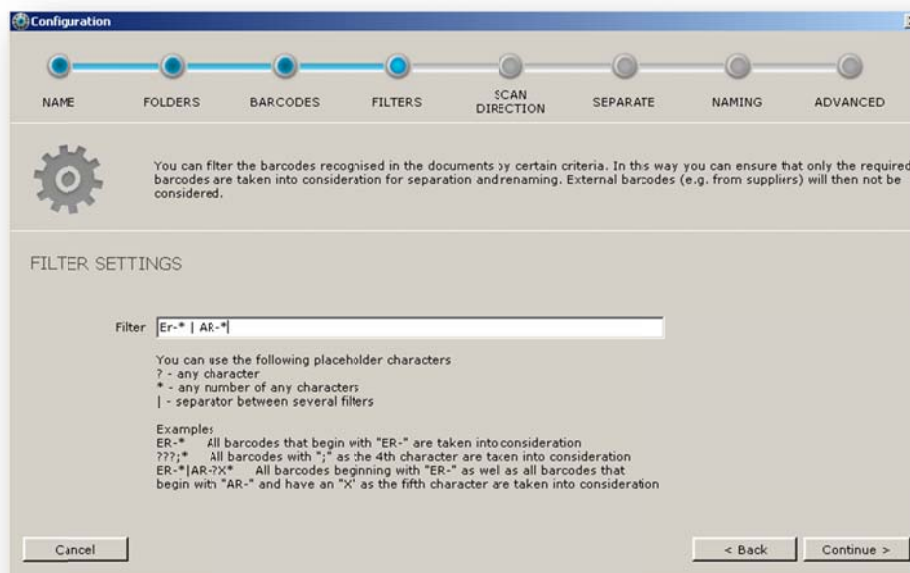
Configuration

NAME FOLDERS BARCODES FILTERS SCAN DIRECTION SEPARATE NAMING ADVANCED

You can filter the barcodes recognised in the documents by certain criteria. In this way you can ensure that only the required barcodes are taken into consideration for separation andrenaming. External barcodes (e.g. from suppliers) will then not be considered.

FILTER SETTINGS

Filter Er-* | AR-*

You can use the following placeholder characters
? - any character
* - any number of any characters
| - separator between several filters

Examples
ER-* All barcodes that begin with "ER-" are taken into consideration
???;* All barcodes with ";" as the 4th character are taken into consideration
ER-*|AR-?X* All barcodes beginning with "ER-" as wel as all barcodes that begin with "AR-" and have an "X" as the fifth character are taken into consideration

Cancel

< Back Continue >